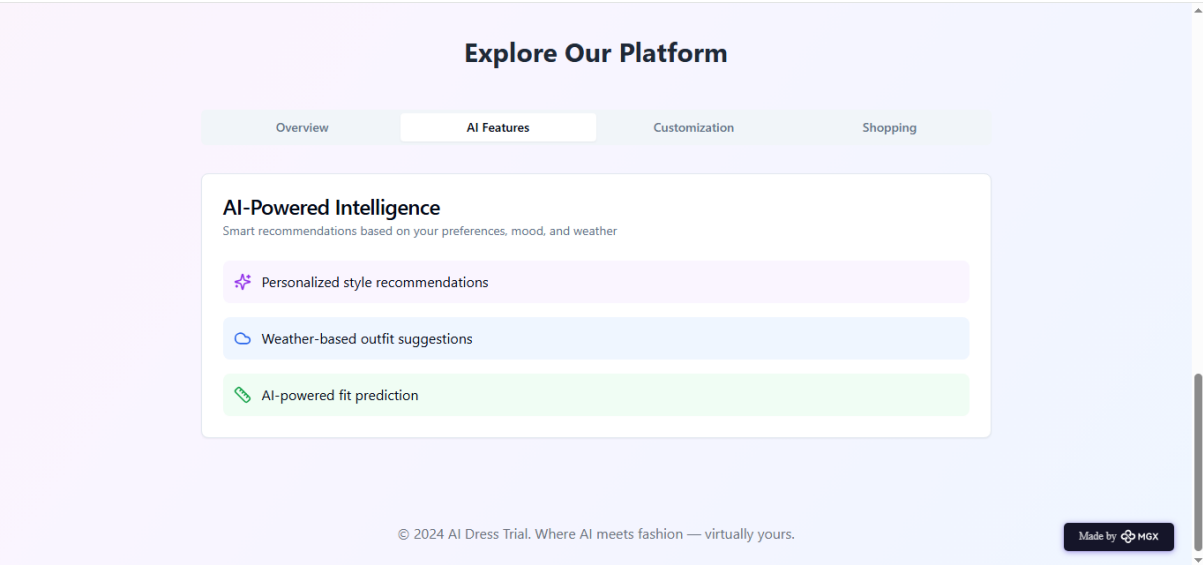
Explore Our Platform

Overview
AI Features
Customization
Shopping

AI-Powered Intelligence
Smart recommendations based on your preferences, mood, and weather

Personalized style recommendations

Weather-based outfit suggestions

AI-powered fit prediction

© 2024 AI Dress Trial. Where AI meets fashion — virtually yours.

Made by MGX